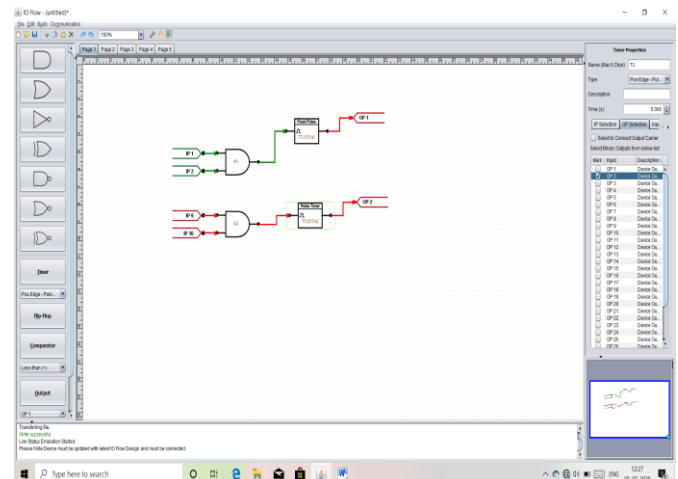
IO Flow - [untitled]*
File Edit Build Communication
100%
Page 1 Page 2 Page 3 Page 4 Page 5
Timer
Pos Edge - Puls...
Flip-flop
Comparator
Less than (<)
Output
OP 1
IP 1
IP 2
A1
Fixed Pulse
T2 (5.0 s)
OP 1
IP 9
IP 10
A2
Pulse Timer
T3 (5.0 s)
OP 2
Timer Properties
Name (Max 5 Char) T3
Type Pos Edge - Pul...
Description
Time (s) 5.000
IP Selection OP Selection Hys
Select to Connect Output Carrier
Select Binary Outputs from below list
| Mark | Input | Description |
|---|---|---|
| | OP 1 | Device Ou... |
| ✓ | OP 2 | Device Ou... |
| | OP 3 | Device Ou... |
| | OP 4 | Device Ou... |
| | OP 5 | Device Ou... |
| | OP 6 | Device Ou... |
| | OP 7 | Device Ou... |
| | OP 8 | Device Ou... |
| | OP 9 | Device Ou... |
| | OP 10 | Device Ou... |
| | OP 11 | Device Ou... |
| | OP 12 | Device Ou... |
| | OP 13 | Device Ou... |
| | OP 14 | Device Ou... |
| | OP 15 | Device Ou... |
| | OP 16 | Device Ou... |
| | OP 17 | Device Ou... |
| | OP 18 | Device Ou... |
| | OP 19 | Device Ou... |
| | OP 20 | Device Ou... |
| | OP 21 | Device Ou... |
| | OP 22 | Device Ou... |
| | OP 23 | Device Ou... |
| | OP 24 | Device Ou... |
| | OP 25 | Device Ou... |
| | OP 26 | Device Ou... |
Transferring file
Write successful
Live Status Emulation Started.
Please Note Device must be updated with latest IO Flow Design and must be connected.
Type here to search
ENG 12:27
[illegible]